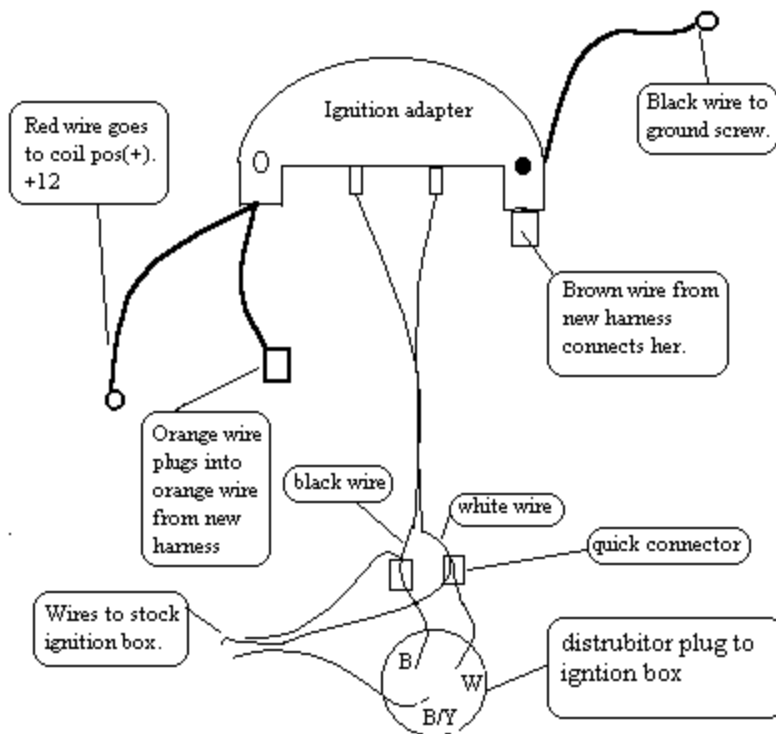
Ignition adapter

Red wire goes to coil pos(+). +12

Black wire to ground screw.

Brown wire from new harness connects her.

Orange wire plugs into orange wire from new harness

black wire

white wire

quick connector

Wires to stock ignition box.

distrubitor plug to igntion box

B

W

B/Y